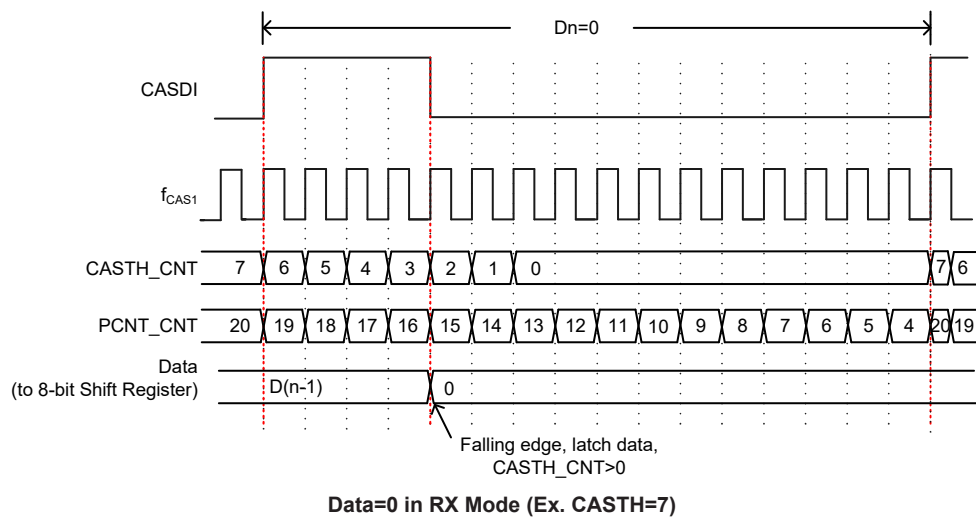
Dn=0

CASDI

$f_{CAS1}$

CASTH_CNT 7 6 5 4 3 2 1 0 7 6

PCNT_CNT 20 19 18 17 16 15 14 13 12 11 10 9 8 7 6 5 4 20 19

Data (to 8-bit Shift Register) D(n-1) 0

Falling edge, latch data, CASTH_CNT>0

Data=0 in RX Mode (Ex. CASTH=7)